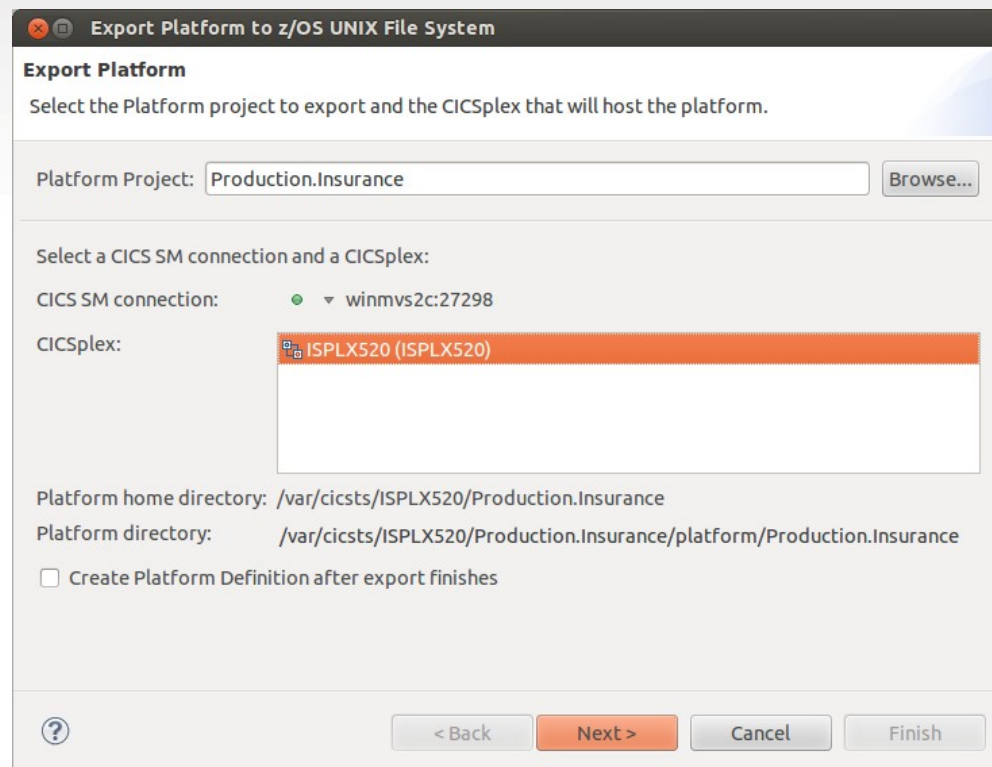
Export Platform to z/OS UNIX File System

Export Platform

Select the Platform project to export and the CICSplex that will host the platform.

Platform Project: Production.Insurance

Browse...

Select a CICS SM connection and a CICSplex:

CICS SM connection: winmvs2c:27298

CICSplex: ISPLX520 (ISPLX520)

Platform home directory: /var/cicsts/ISPLX520/Production.Insurance

Platform directory: /var/cicsts/ISPLX520/Production.Insurance/platform/Production.Insurance

Create Platform Definition after export finishes

?

< Back

Next >

Cancel

Finish